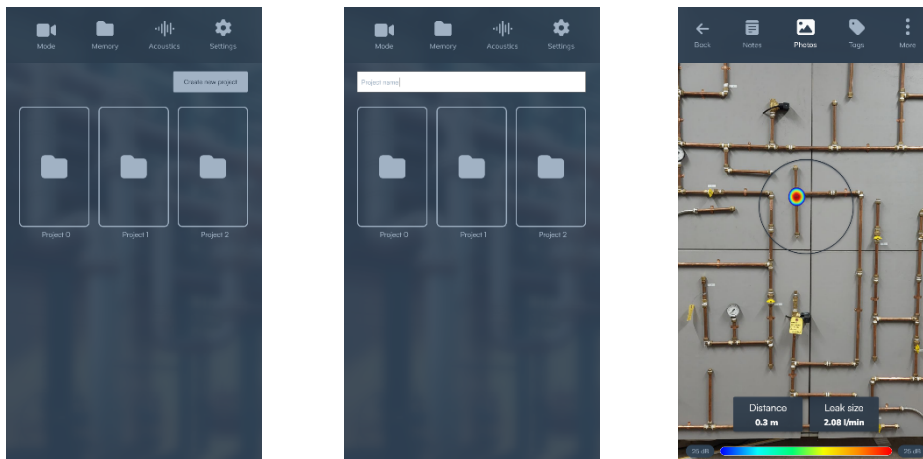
Mode Memory Acoustics Settings

Create new project

Project 0 Project 1 Project 2

Mode Memory Acoustics Settings

Project name

Project 0 Project 1 Project 2

Back Notes Photos Tags More

Distance
0.3 m

Leak size
2.08 l/min

35 dB 35 dB